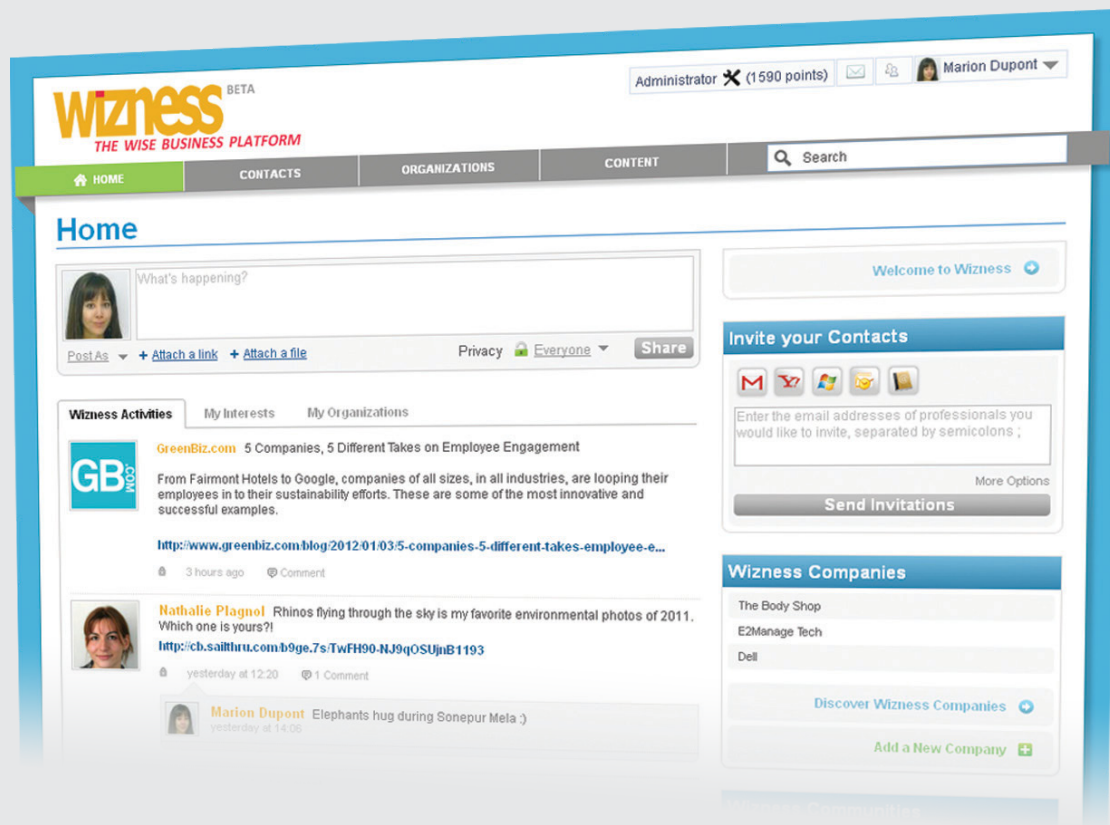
wizness BETA
THE WISE BUSINESS PLATFORM

Administrator (1590 points) Marion Dupont

HOME CONTACTS ORGANIZATIONS CONTENT Search

Home

What's happening?

Post As + Attach a link + Attach a file Privacy Everyone Share

Wizness Activities My Interests My Organizations

GB.COM

GreenBiz.com 5 Companies, 5 Different Takes on Employee Engagement

From Fairmont Hotels to Google, companies of all sizes, in all industries, are looping their employees in to their sustainability efforts. These are some of the most innovative and successful examples.

http://www.greenbiz.com/blog/2012/01/03/5-companies-5-different-takes-employee-e...

3 hours ago Comment

Nathalie Plagnol Rhinos flying through the sky is my favorite environmental photos of 2011. Which one is yours?!

http://cb.sailthru.com/b9ge.7s/TwFH90-NJ9qOSUjnB1193

yesterday at 12:20 1 Comment

Marion Dupont Elephants hug during Sonepur Mela :)
yesterday at 14:06

Welcome to Wizness

Invite your Contacts

Enter the email addresses of professionals you would like to invite, separated by semicolons ;

More Options

Send Invitations

Wizness Companies

The Body Shop
E2Manage Tech
Dell

Discover Wizness Companies

Add a New Company

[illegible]